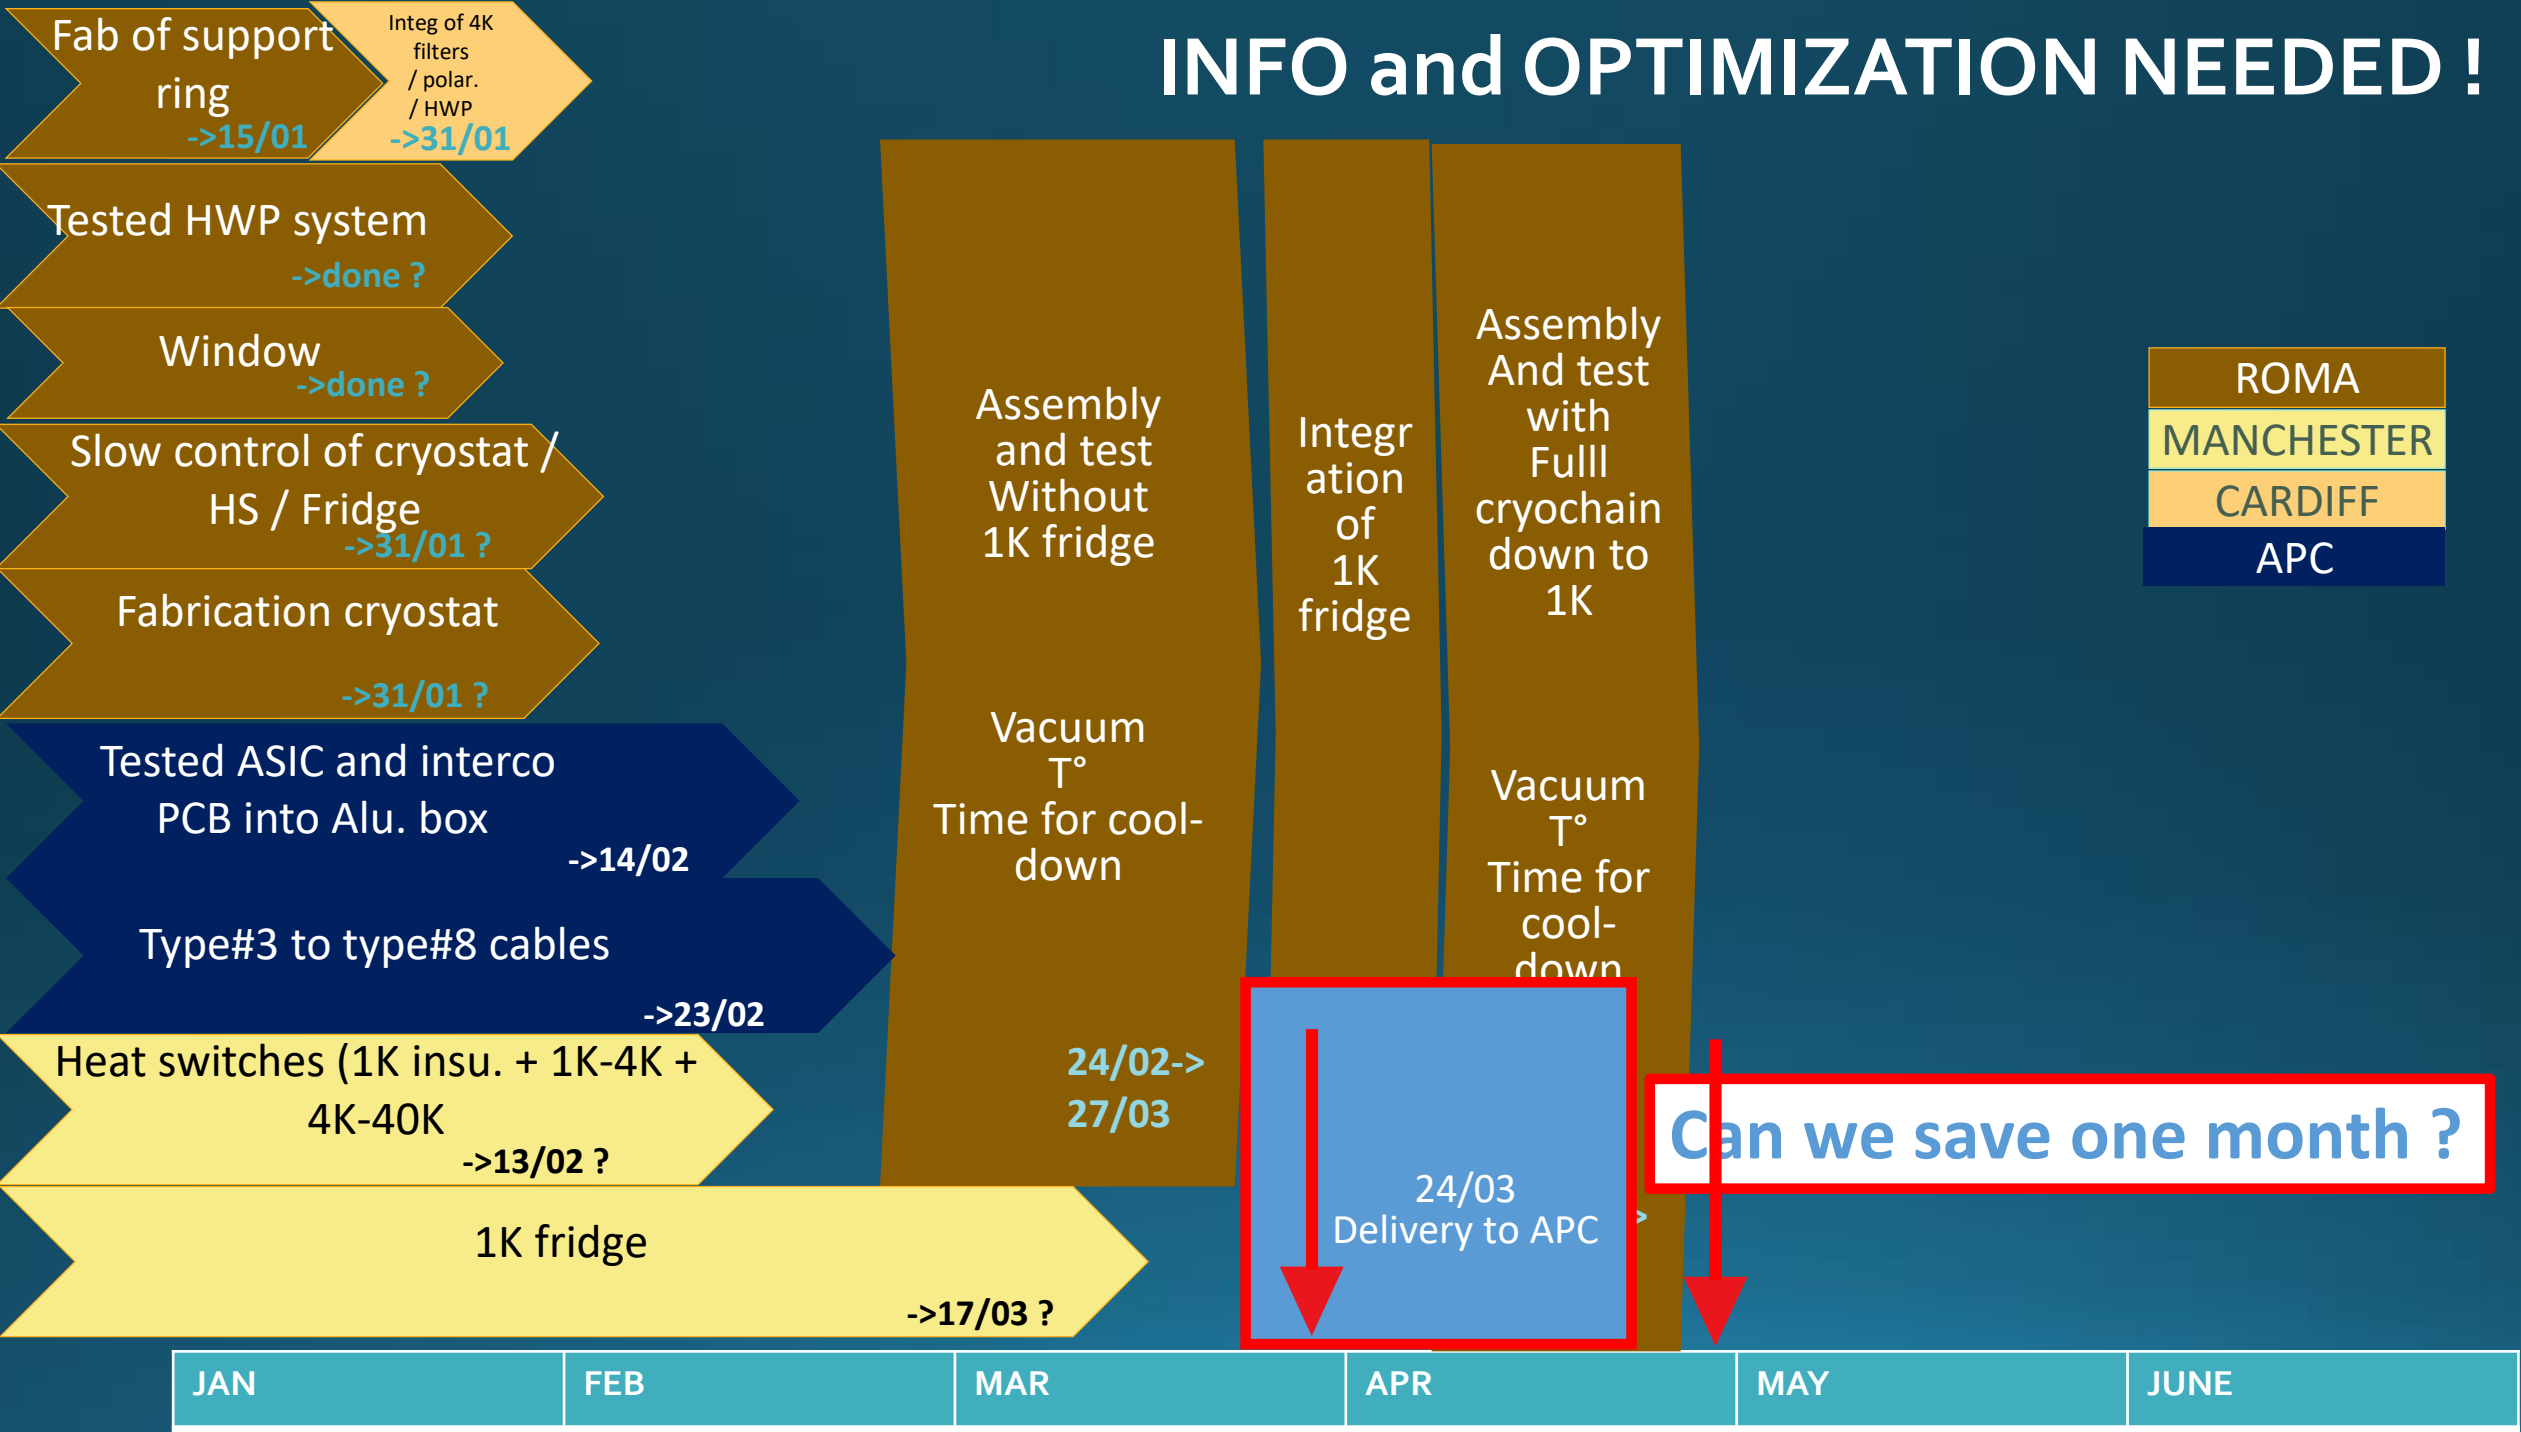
Fab of support ring
->15/01

Integ of 4K filters / polar. / HWP
->31/01

INFO and OPTIMIZATION NEEDED !

Tested HWP system
->done ?

Window
->done ?

Slow control of cryostat / HS / Fridge
->31/01 ?

Fabrication cryostat
->31/01 ?

Tested ASIC and interco PCB into Alu. box
->14/02

Type#3 to type#8 cables
->23/02

Heat switches (1K insu. + 1K-4K + 4K-40K
->13/02 ?

1K fridge
->17/03 ?

Assembly and test Without 1K fridge

Vacuum
T°
Time for cool-down

24/02->
27/03

Integration of 1K fridge

Assembly And test with Fulll cryochain down to 1K

Vacuum
T°
Time for cool-down

24/03
Delivery to APC

Can we save one month ?

| ROMA |
|---|
| MANCHESTER |
| CARDIFF |
| APC |

| JAN | FEB | MAR | APR | MAY | JUNE |
|---|---|---|---|---|---|